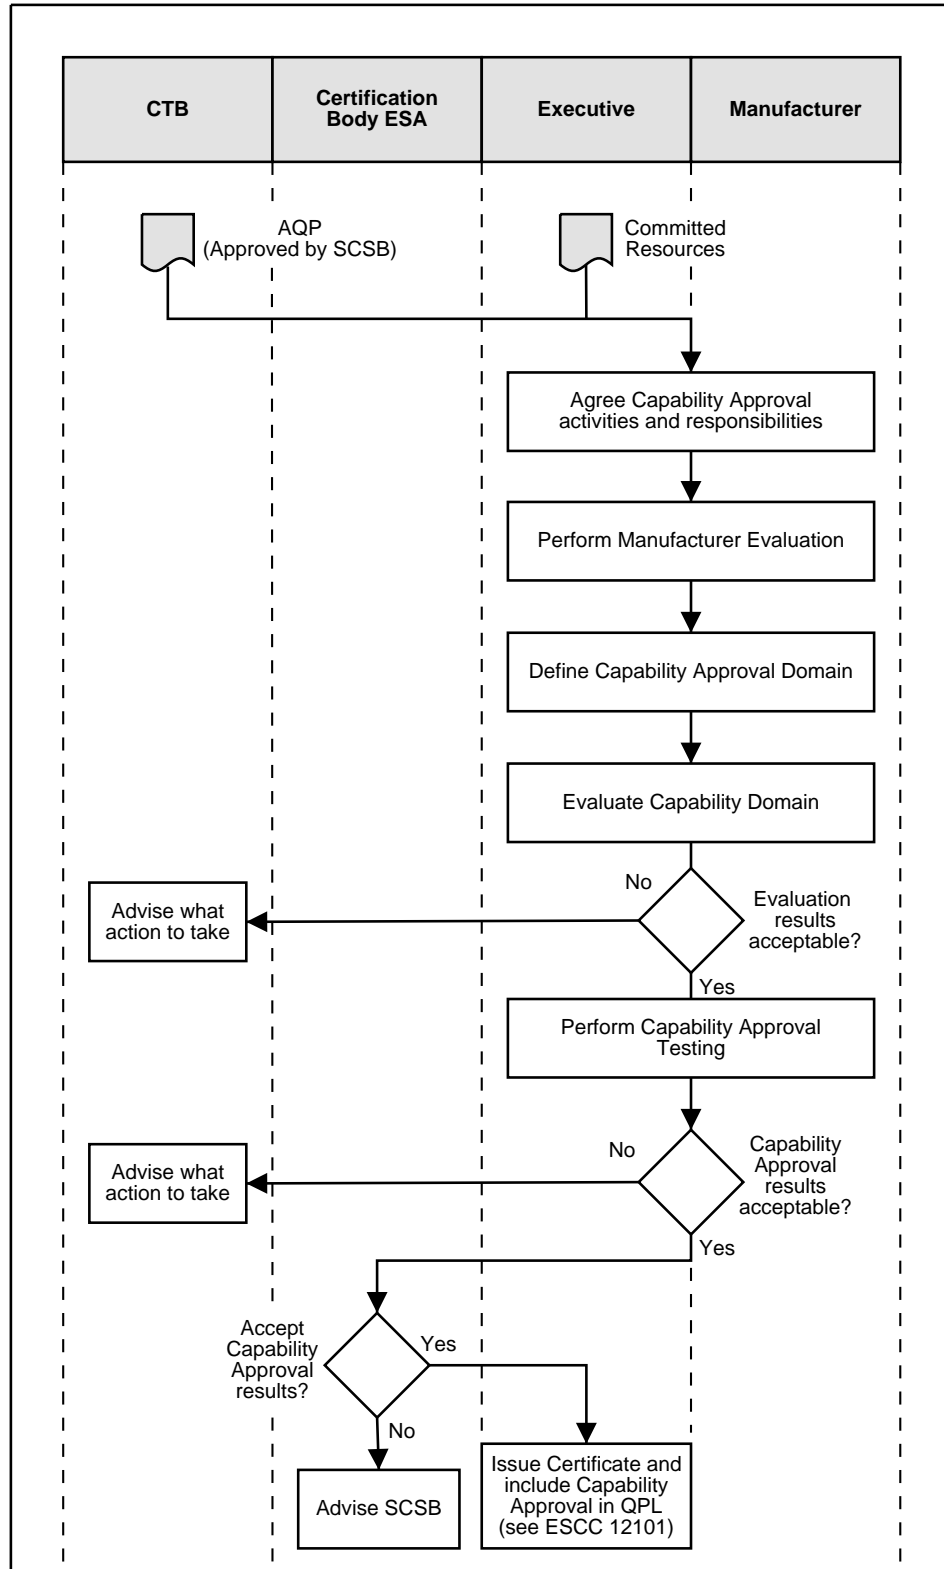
| CTB | Certification Body ESA | Executive | Manufacturer |
|---|---|---|---|

AQP (Approved by SCSB)

Committed Resources

Agree Capability Approval activities and responsibilities

Perform Manufacturer Evaluation

Define Capability Approval Domain

Evaluate Capability Domain

No

Evaluation results acceptable?

Advise what action to take

Yes

Perform Capability Approval Testing

No

Capability Approval results acceptable?

Advise what action to take

Yes

Accept Capability Approval results?

Yes

No

Advise SCSB

Issue Certificate and include Capability Approval in QPL (see ESCC 12101)